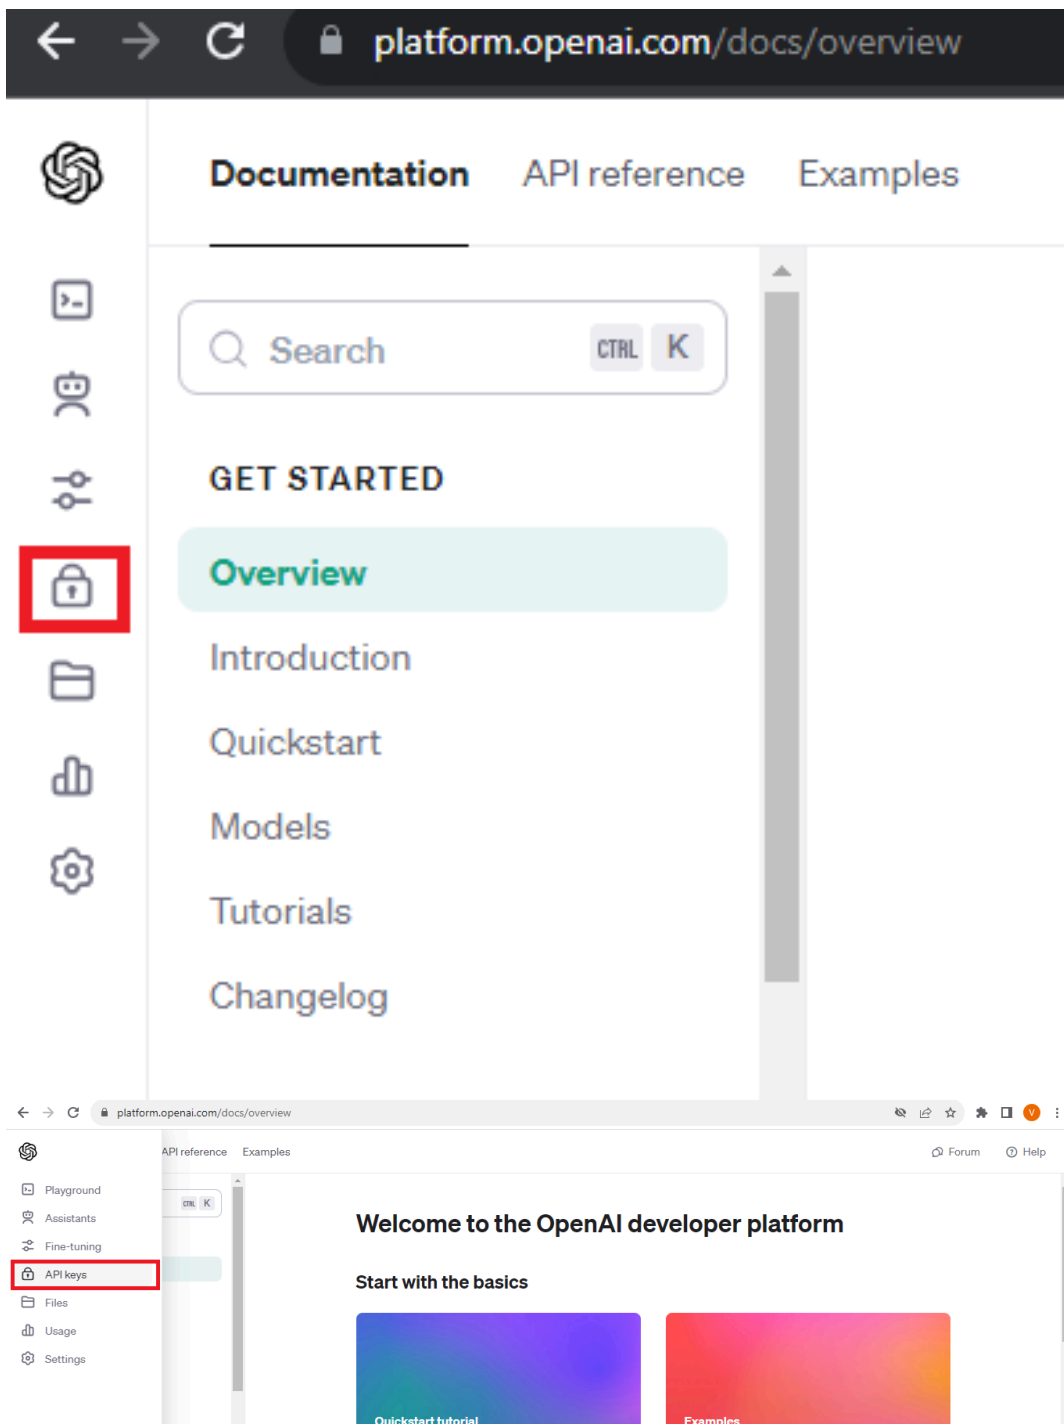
platform.openai.com/docs/overview

Documentation API reference Examples

Search CTRL K

GET STARTED

Overview

Introduction

Quickstart

Models

Tutorials

Changelog

platform.openai.com/docs/overview

API reference Examples

Forum Help

Playground

Assistants

Fine-tuning

API keys

Files

Usage

Settings

CTRL K

Welcome to the OpenAI developer platform

Start with the basics

Quickstart tutorial

Examples